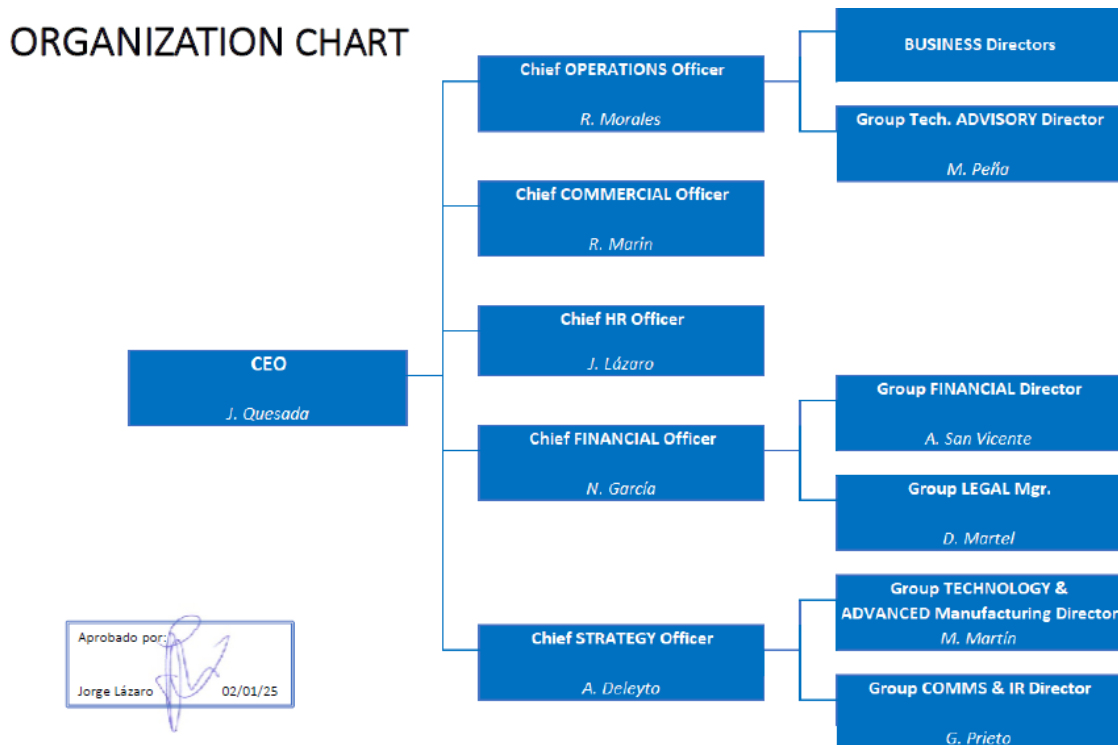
ORGANIZATION CHART

CEO

J. Quesada

Chief OPERATIONS Officer

R. Morales

BUSINESS Directors

Group Tech. ADVISORY Director

M. Peña

Chief COMMERCIAL Officer

R. Marín

Chief HR Officer

J. Lázaro

Chief FINANCIAL Officer

N. García

Group FINANCIAL Director

A. San Vicente

Group LEGAL Mgr.

D. Martel

Chief STRATEGY Officer

A. Deleyto

Group TECHNOLOGY & ADVANCED Manufacturing Director

M. Martín

Group COMMS & IR Director

G. Prieto

Aprobado por:

Jorge Lázaro 02/01/25